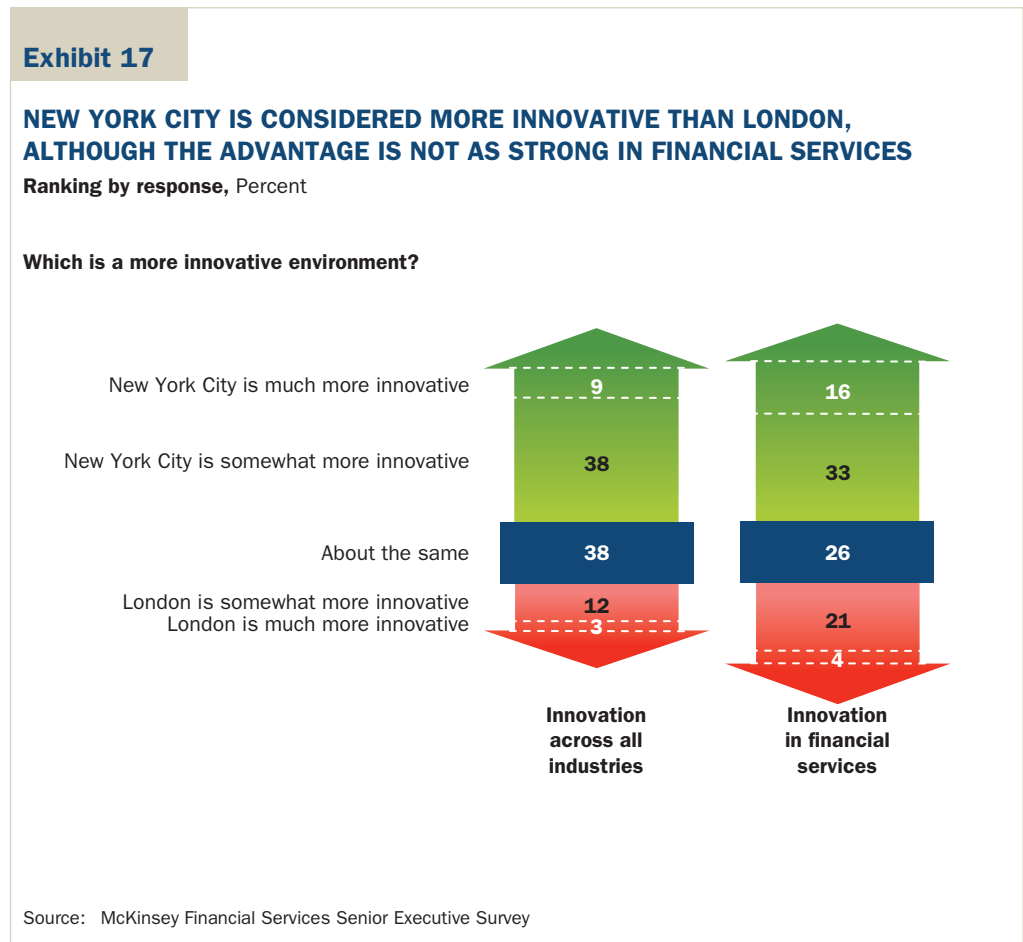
Exhibit 17

NEW YORK CITY IS CONSIDERED MORE INNOVATIVE THAN LONDON, ALTHOUGH THE ADVANTAGE IS NOT AS STRONG IN FINANCIAL SERVICES

Ranking by response, Percent

Which is a more innovative environment?

New York City is much more innovative
New York City is somewhat more innovative
About the same
London is somewhat more innovative
London is much more innovative

| | Innovation across all industries | Innovation in financial services |
|---|---|---|
| New York City is much more innovative | 9 | 16 |
| New York City is somewhat more innovative | 38 | 33 |
| About the same | 38 | 26 |
| London is somewhat more innovative | 12 | 21 |
| London is much more innovative | 3 | 4 |

Source: McKinsey Financial Services Senior Executive Survey